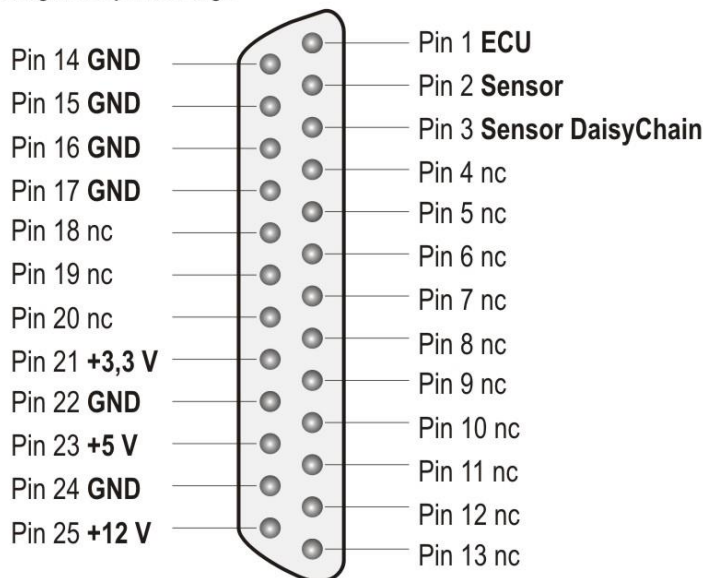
Pin 14 GND
Pin 15 GND
Pin 16 GND
Pin 17 GND
Pin 18 nc
Pin 19 nc
Pin 20 nc
Pin 21 +3,3 V
Pin 22 GND
Pin 23 +5 V
Pin 24 GND
Pin 25 +12 V

Pin 1 ECU
Pin 2 Sensor
Pin 3 Sensor DaisyChain
Pin 4 nc
Pin 5 nc
Pin 6 nc
Pin 7 nc
Pin 8 nc
Pin 9 nc
Pin 10 nc
Pin 11 nc
Pin 12 nc
Pin 13 nc